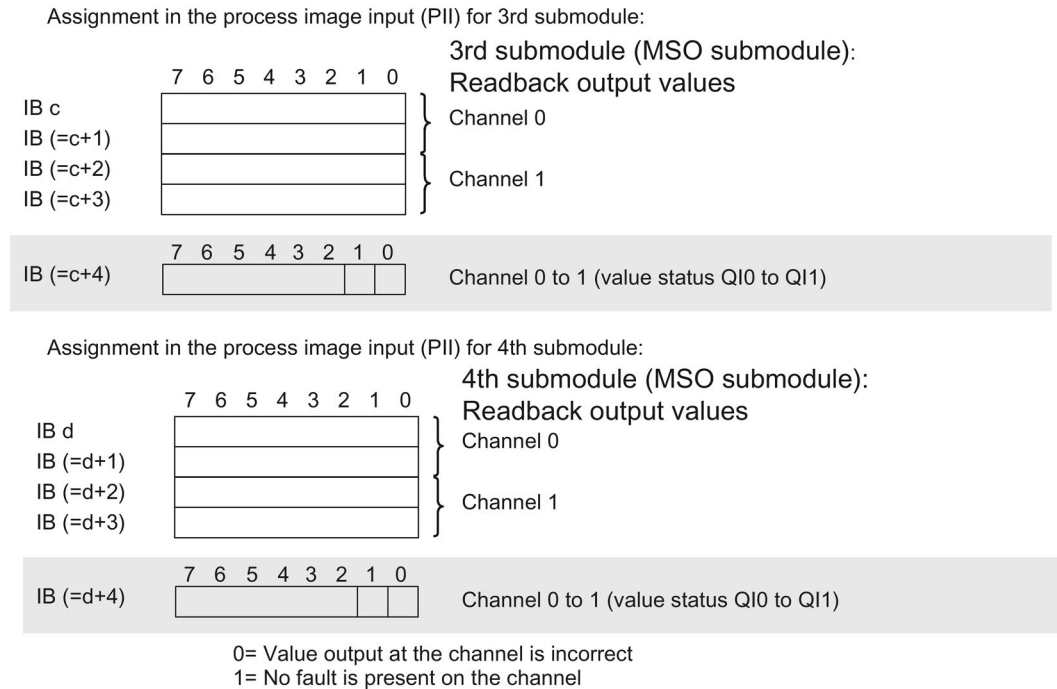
Assignment in the process image input (PII) for 3rd submodule:

3rd submodule (MSO submodule): Readback output values

7 6 5 4 3 2 1 0

IB c
IB (=c+1)
IB (=c+2)
IB (=c+3)

Channel 0

Channel 1

7 6 5 4 3 2 1 0

IB (=c+4)

Channel 0 to 1 (value status QI0 to QI1)

Assignment in the process image input (PII) for 4th submodule:

4th submodule (MSO submodule): Readback output values

7 6 5 4 3 2 1 0

IB d
IB (=d+1)
IB (=d+2)
IB (=d+3)

Channel 0

Channel 1

7 6 5 4 3 2 1 0

IB (=d+4)

Channel 0 to 1 (value status QI0 to QI1)

0= Value output at the channel is incorrect
1= No fault is present on the channel